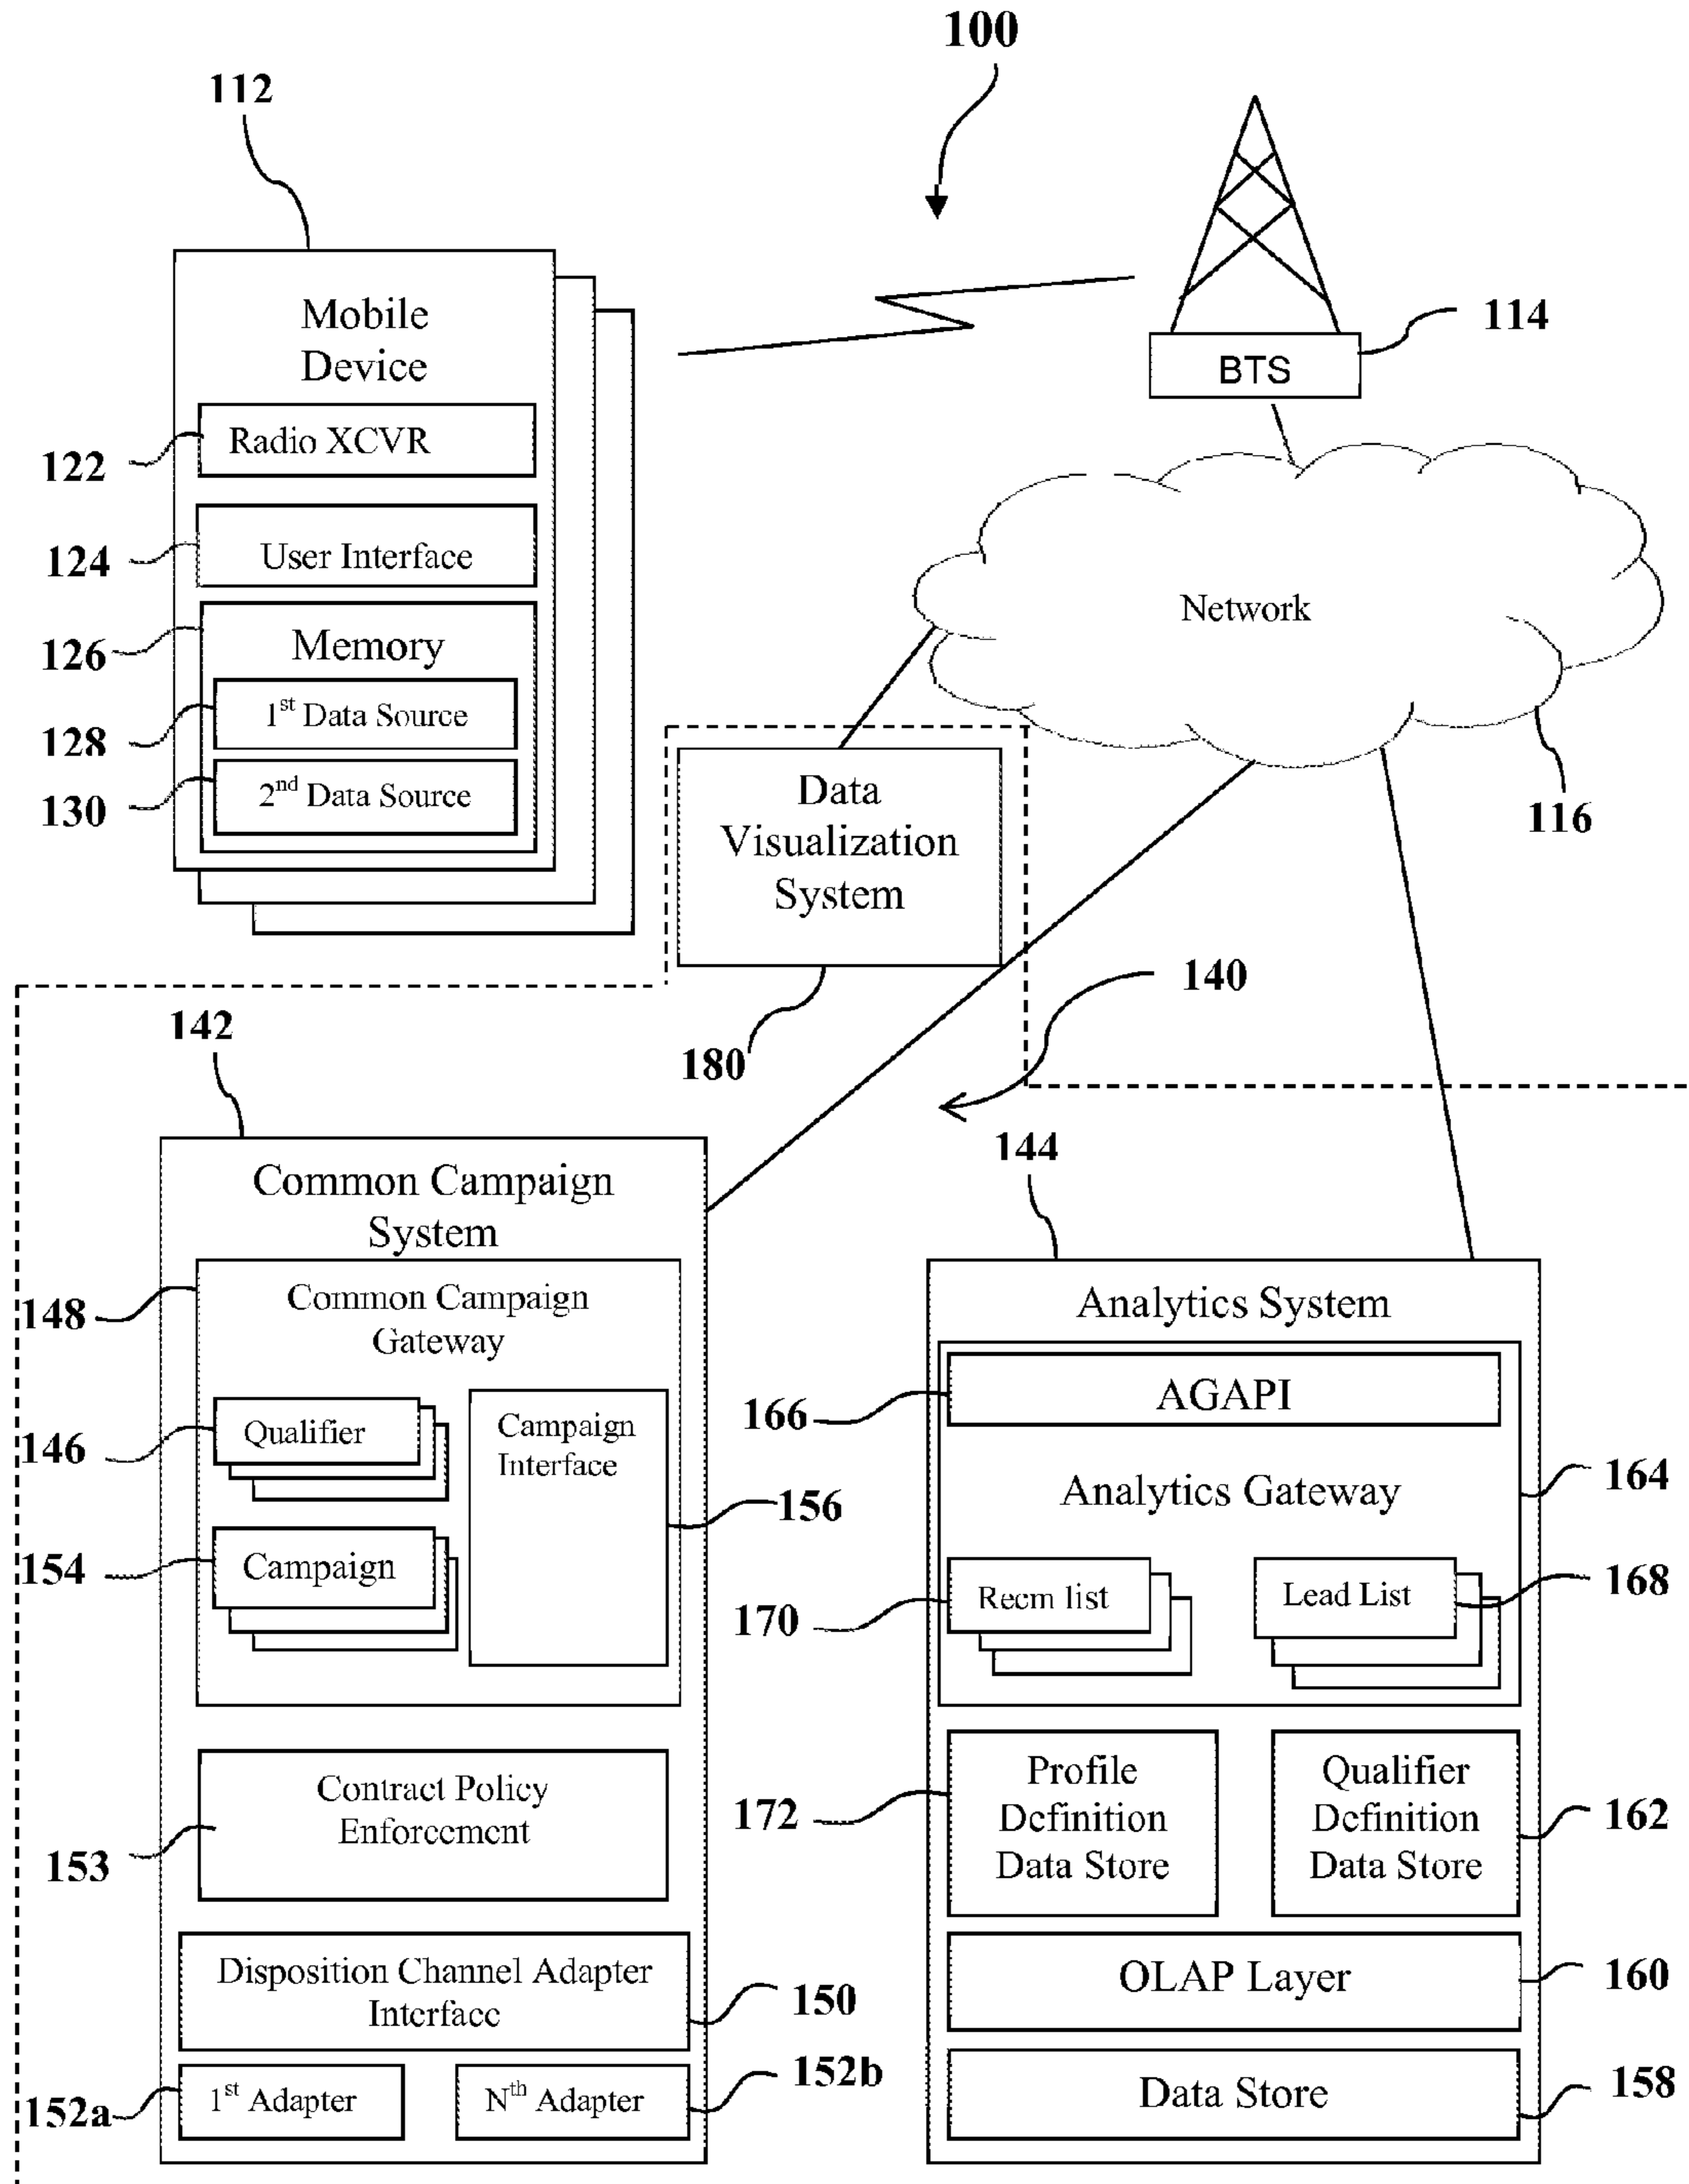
100

112

Mobile Device

Radio XCVR

User Interface

Memory

1$^{st}$ Data Source

2$^{nd}$ Data Source

122

124

126

128

130

BTS

114

Network

116

Data Visualization System

180

140

142

Common Campaign System

148

Common Campaign Gateway

146

Qualifier

154

Campaign

Campaign Interface

156

Contract Policy Enforcement

153

Disposition Channel Adapter Interface

150

152a

1$^{st}$ Adapter

N$^{th}$ Adapter

152b

144

Analytics System

166

AGAPI

Analytics Gateway

164

170

Recm list

Lead List

168

172

Profile Definition Data Store

Qualifier Definition Data Store

162

OLAP Layer

160

Data Store

158